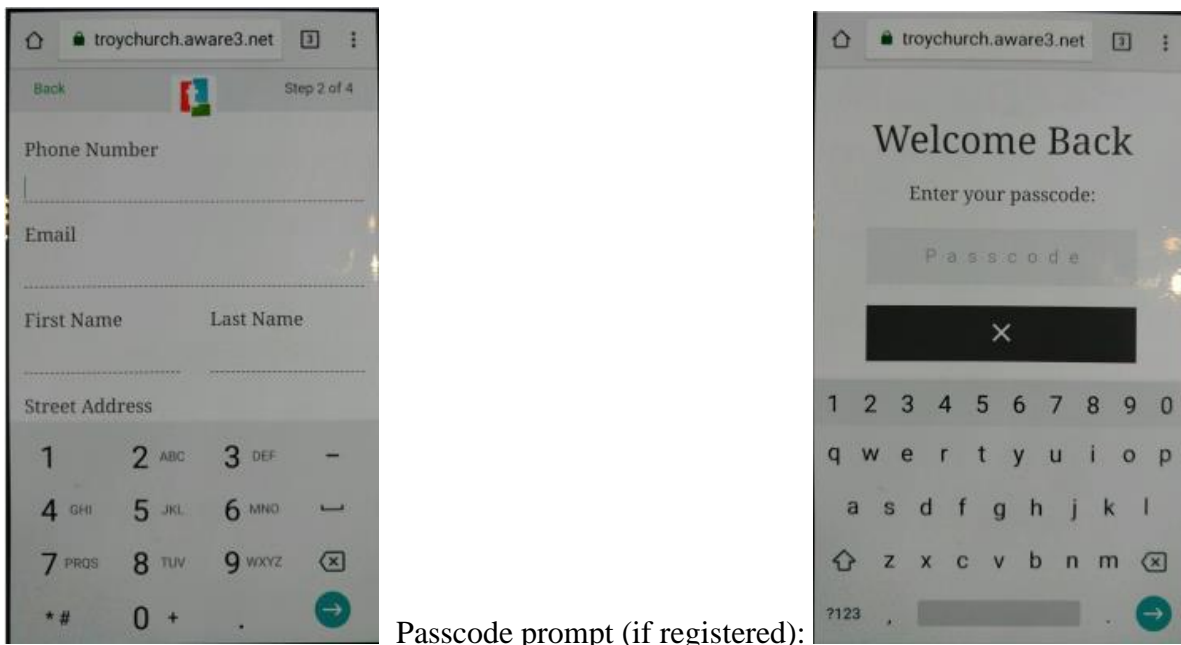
troychurch.aware3.net 3 ⋮

Back Step 2 of 4

Phone Number

Email

First Name Last Name

Street Address

1 2 ABC 3 DEF –
4 GHI 5 JKL 6 MNO
7 PRQS 8 TUV 9 WXYZ
*# 0 + .

Passcode prompt (if registered):

troychurch.aware3.net 3 ⋮

Welcome Back

Enter your passcode:

Passcode

×

1 2 3 4 5 6 7 8 9 0
q w e r t y u i o p
a s d f g h j k l
z x c v b n m
?123 , .